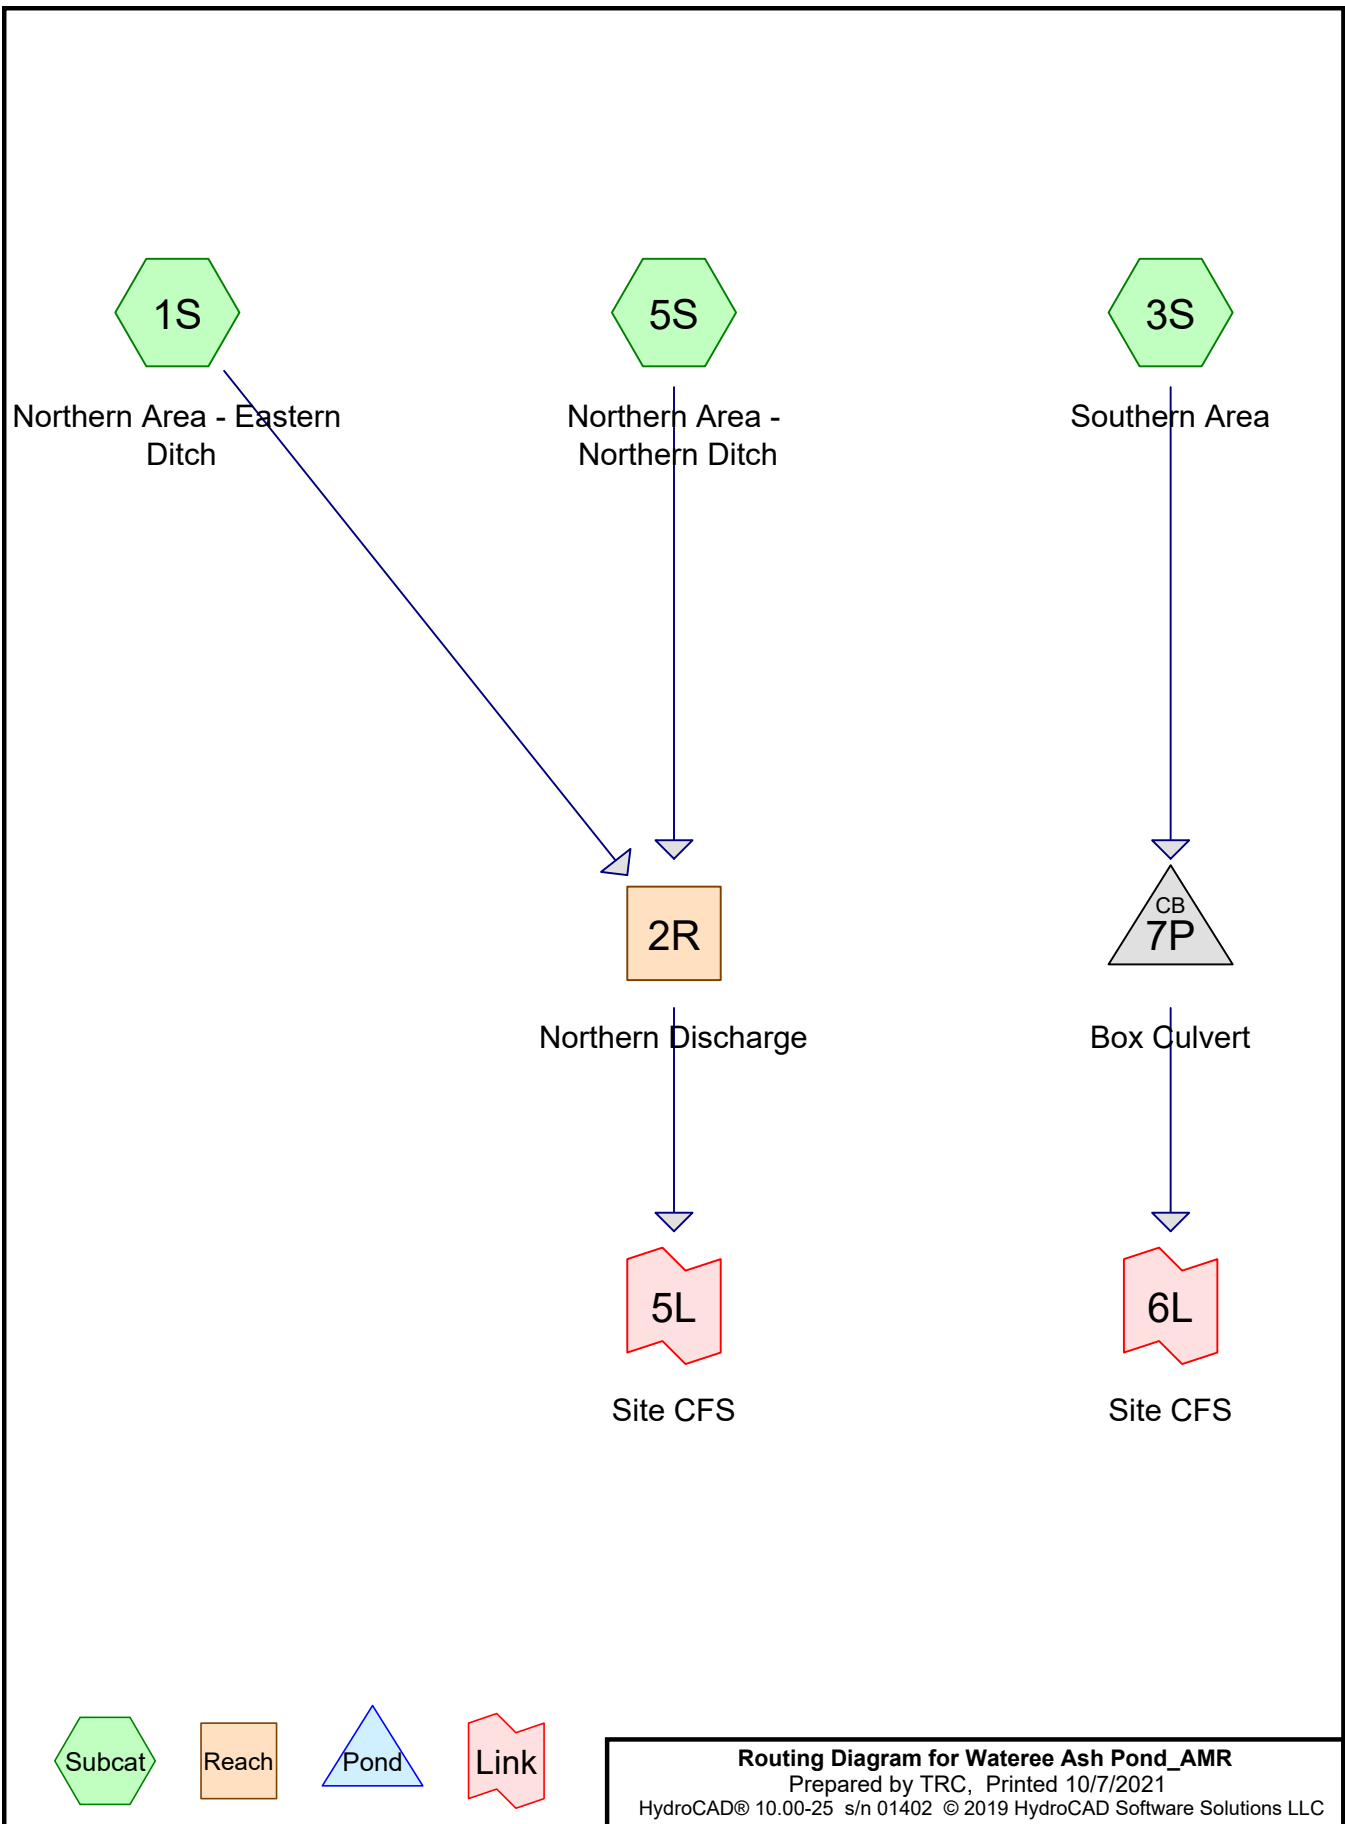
1S
Northern Area - Eastern Ditch

5S
Northern Area - Northern Ditch

3S
Southern Area

2R
Northern Discharge

CB
7P
Box Culvert

5L
Site CFS

6L
Site CFS

Subcat
Reach
Pond
Link

**Routing Diagram for Wateree Ash Pond_AMR**
Prepared by TRC, Printed 10/7/2021
HydroCAD® 10.00-25 s/n 01402 © 2019 HydroCAD Software Solutions LLC